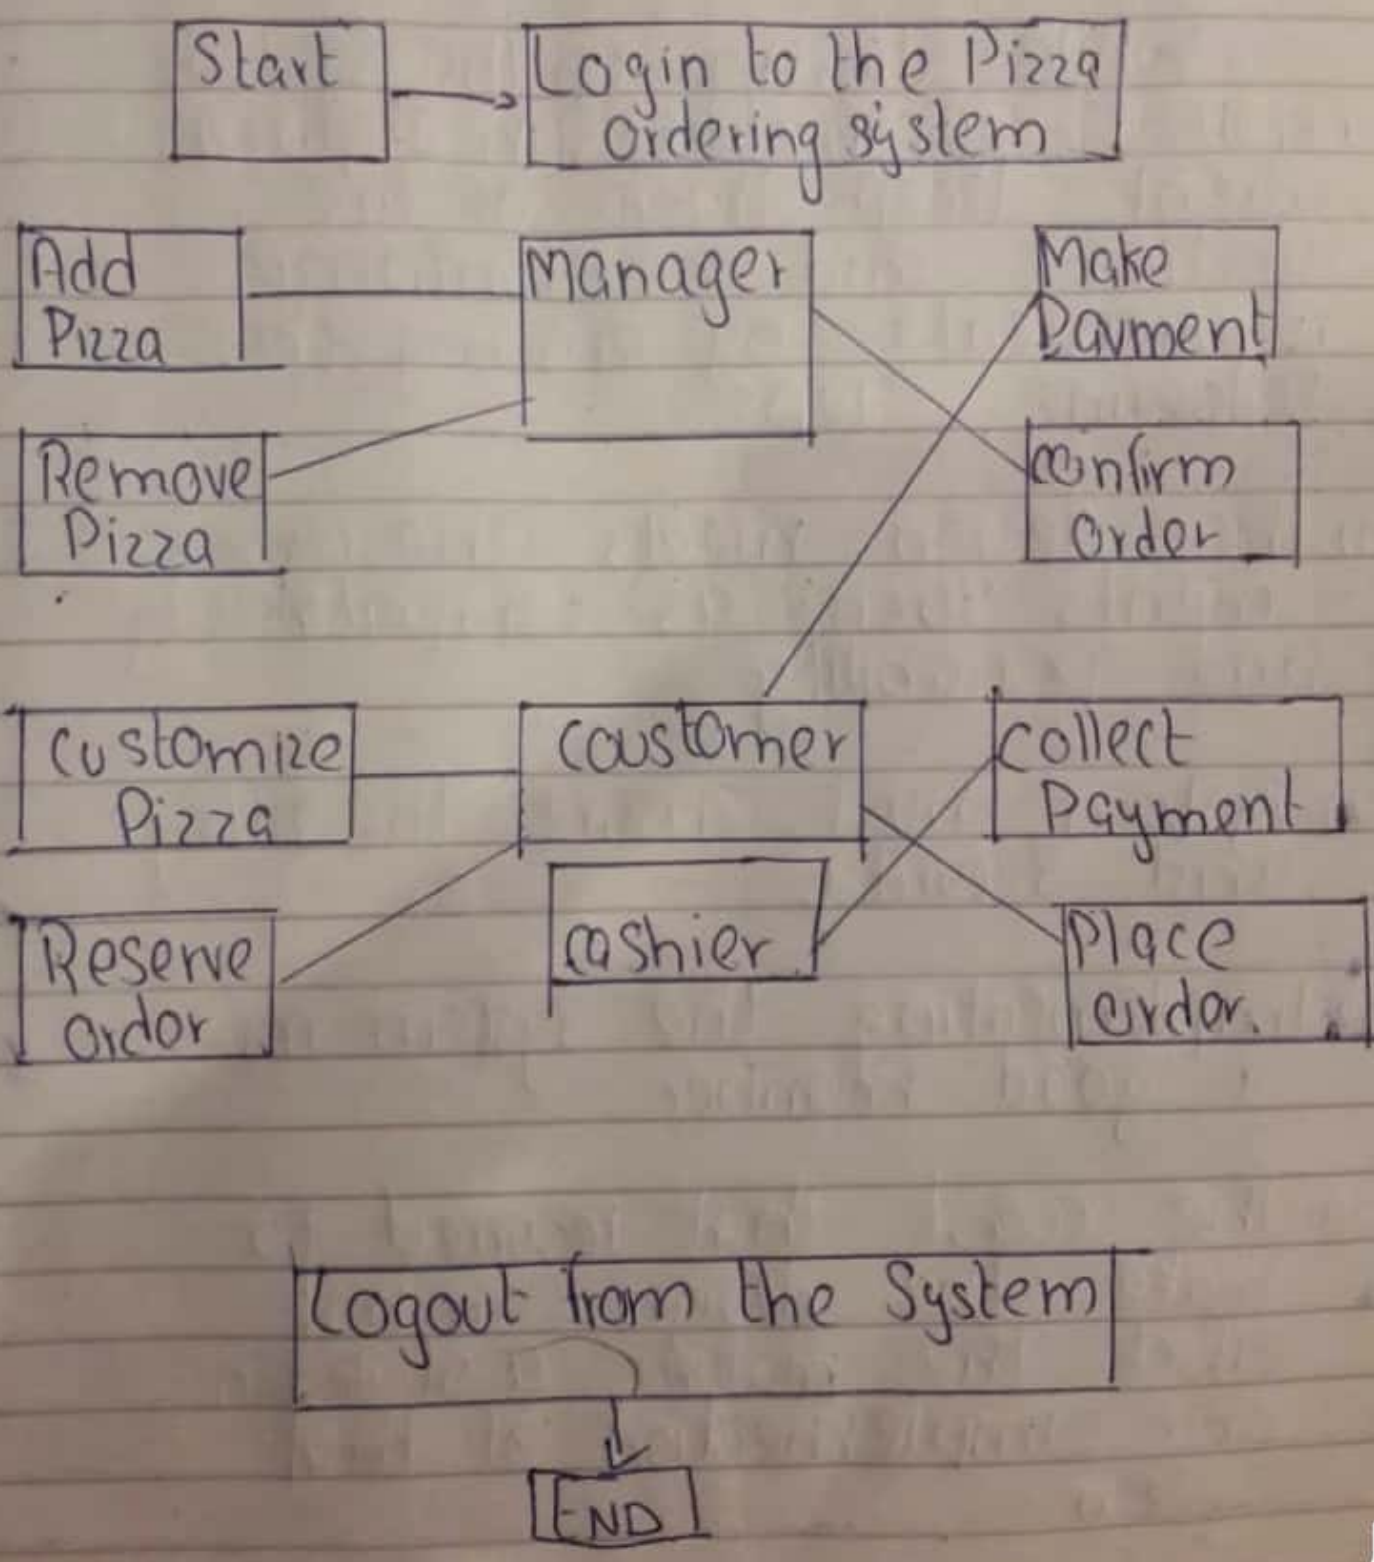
Start

Login to the Pizza ordering system

Add Pizza

Manager

Make Payment

Remove Pizza

confirm order

customize Pizza

coustomer

collect Payment

Reserve order

cashier

Place order.

Logout from the System

END